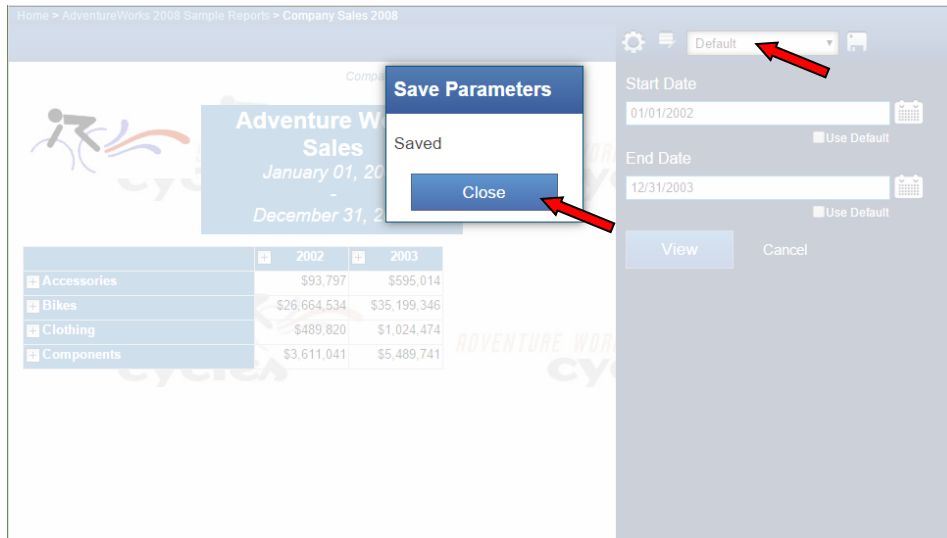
Home > AdventureWorks 2008 Sample Reports > Company Sales 2008

Default

Start Date

01/01/2002

Use Default

End Date

12/31/2003

Use Default

View

Cancel

Compa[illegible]

Adventure W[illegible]
Sales
January 01, 20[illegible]
-
December 31, 2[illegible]

Save Parameters

Saved

Close

| | 2002 | 2003 |
|---|---|---|
| Accessories | $93,797 | $595,014 |
| Bikes | $26,664,534 | $35,199,346 |
| Clothing | $489,820 | $1,024,474 |
| Components | $3,611,041 | $5,489,741 |

ADVENTURE WOR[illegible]